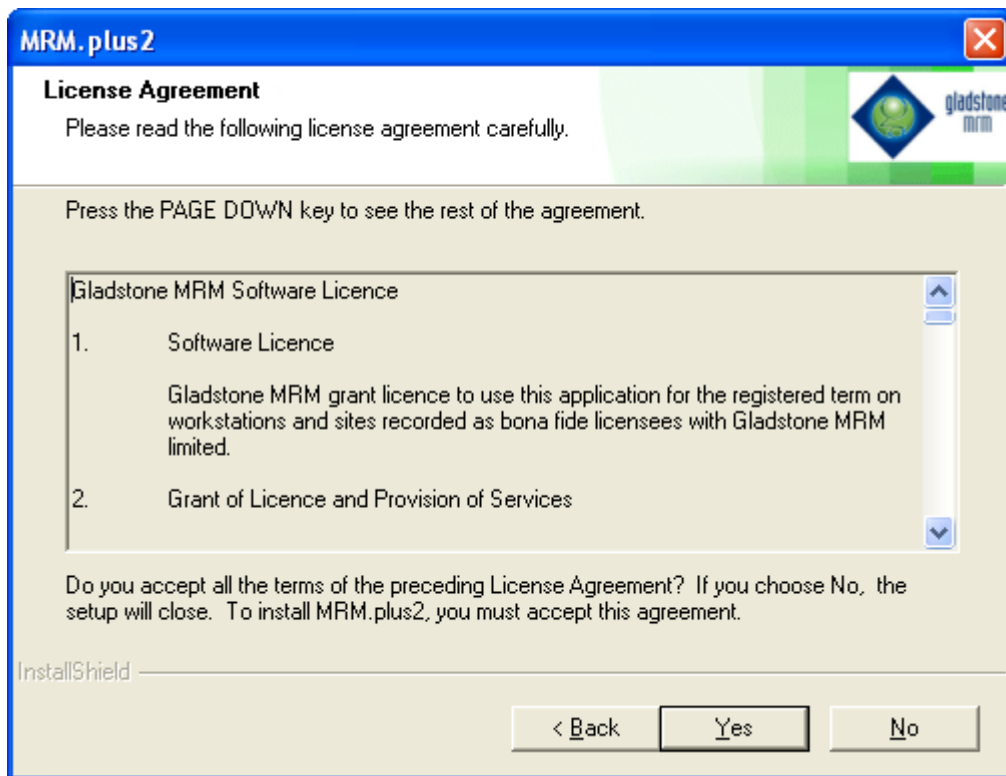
MRM.plus2

License Agreement

Please read the following license agreement carefully.

gladstone mrm

Press the PAGE DOWN key to see the rest of the agreement.

Gladstone MRM Software Licence

1. Software Licence

Gladstone MRM grant licence to use this application for the registered term on workstations and sites recorded as bona fide licensees with Gladstone MRM limited.

2. Grant of Licence and Provision of Services

Do you accept all the terms of the preceding License Agreement? If you choose No, the setup will close. To install MRM.plus2, you must accept this agreement.

InstallShield

< Back Yes No